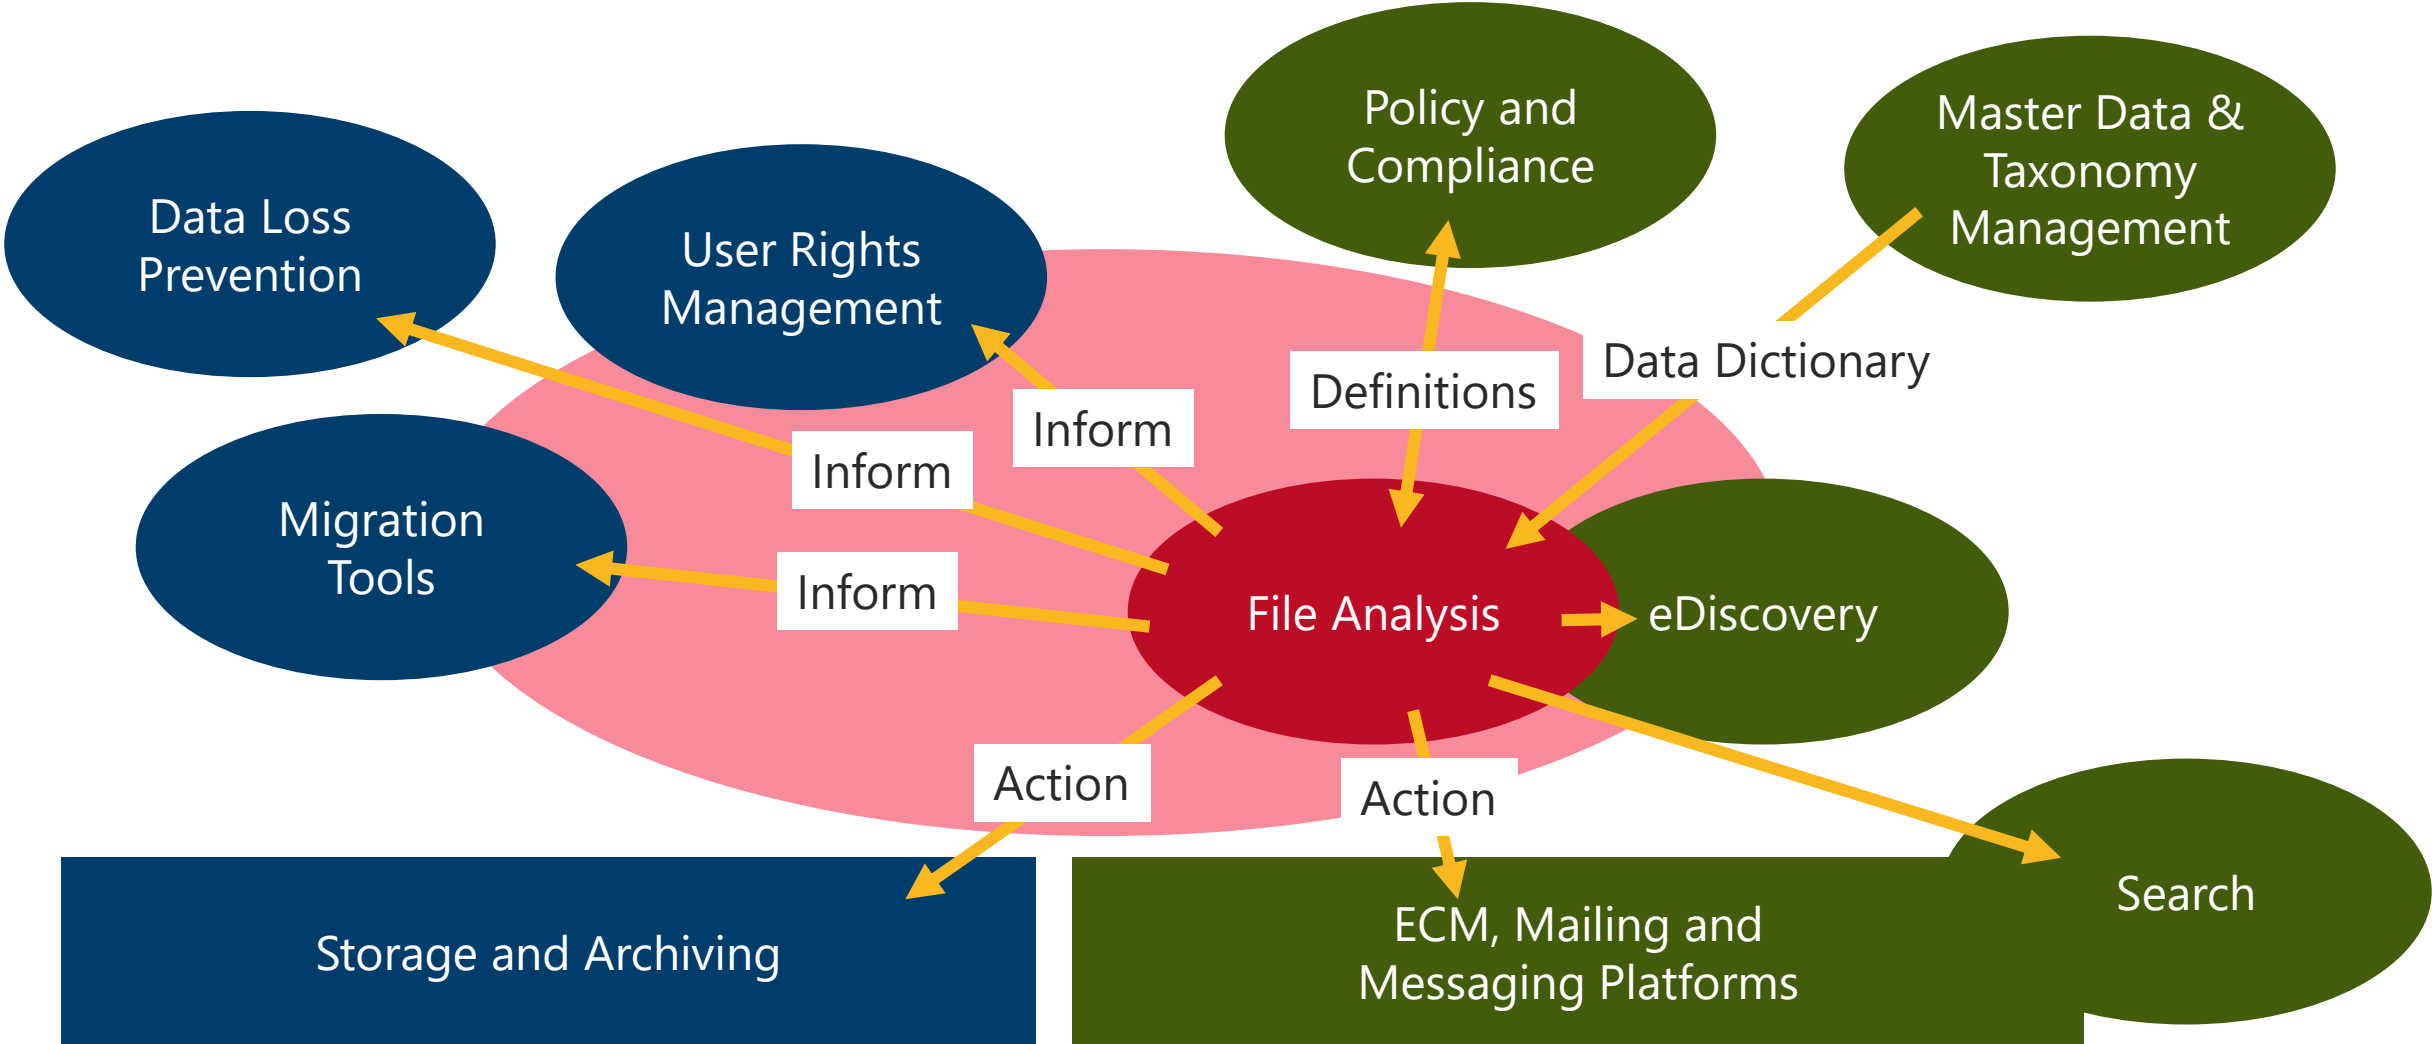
Policy and Compliance

Master Data & Taxonomy Management

Data Loss Prevention

User Rights Management

Data Dictionary

Definitions

Inform

Inform

Migration Tools

Inform

File Analysis

eDiscovery

Action

Action

Search

Storage and Archiving

ECM, Mailing and Messaging Platforms